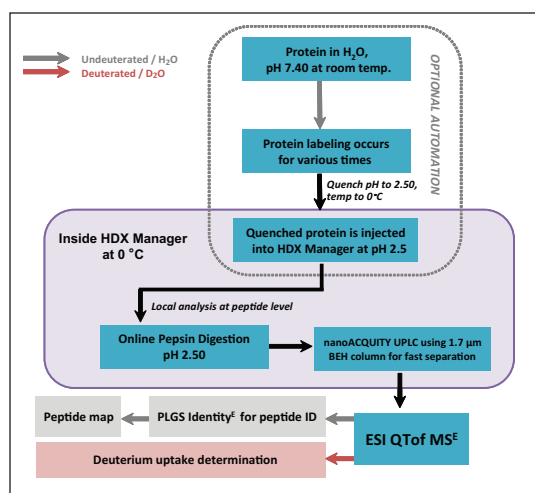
Undeuterated / $H_2O$
Deuterated / $D_2O$

OPTIONAL AUTOMATION

Protein in $H_2O$, pH 7.40 at room temp.

Protein labeling occurs for various times

Quench pH to 2.50, temp to 0 °C

Inside HDX Manager at 0 °C

Quenched protein is injected into HDX Manager at pH 2.5

Local analysis at peptide level

Online Pepsin Digestion pH 2.50

nanoACQUITY UPLC using 1.7 µm BEH column for fast separation

Peptide map

PLGS Identity$^E$ for peptide ID

ESI QTof MS$^E$

Deuterium uptake determination